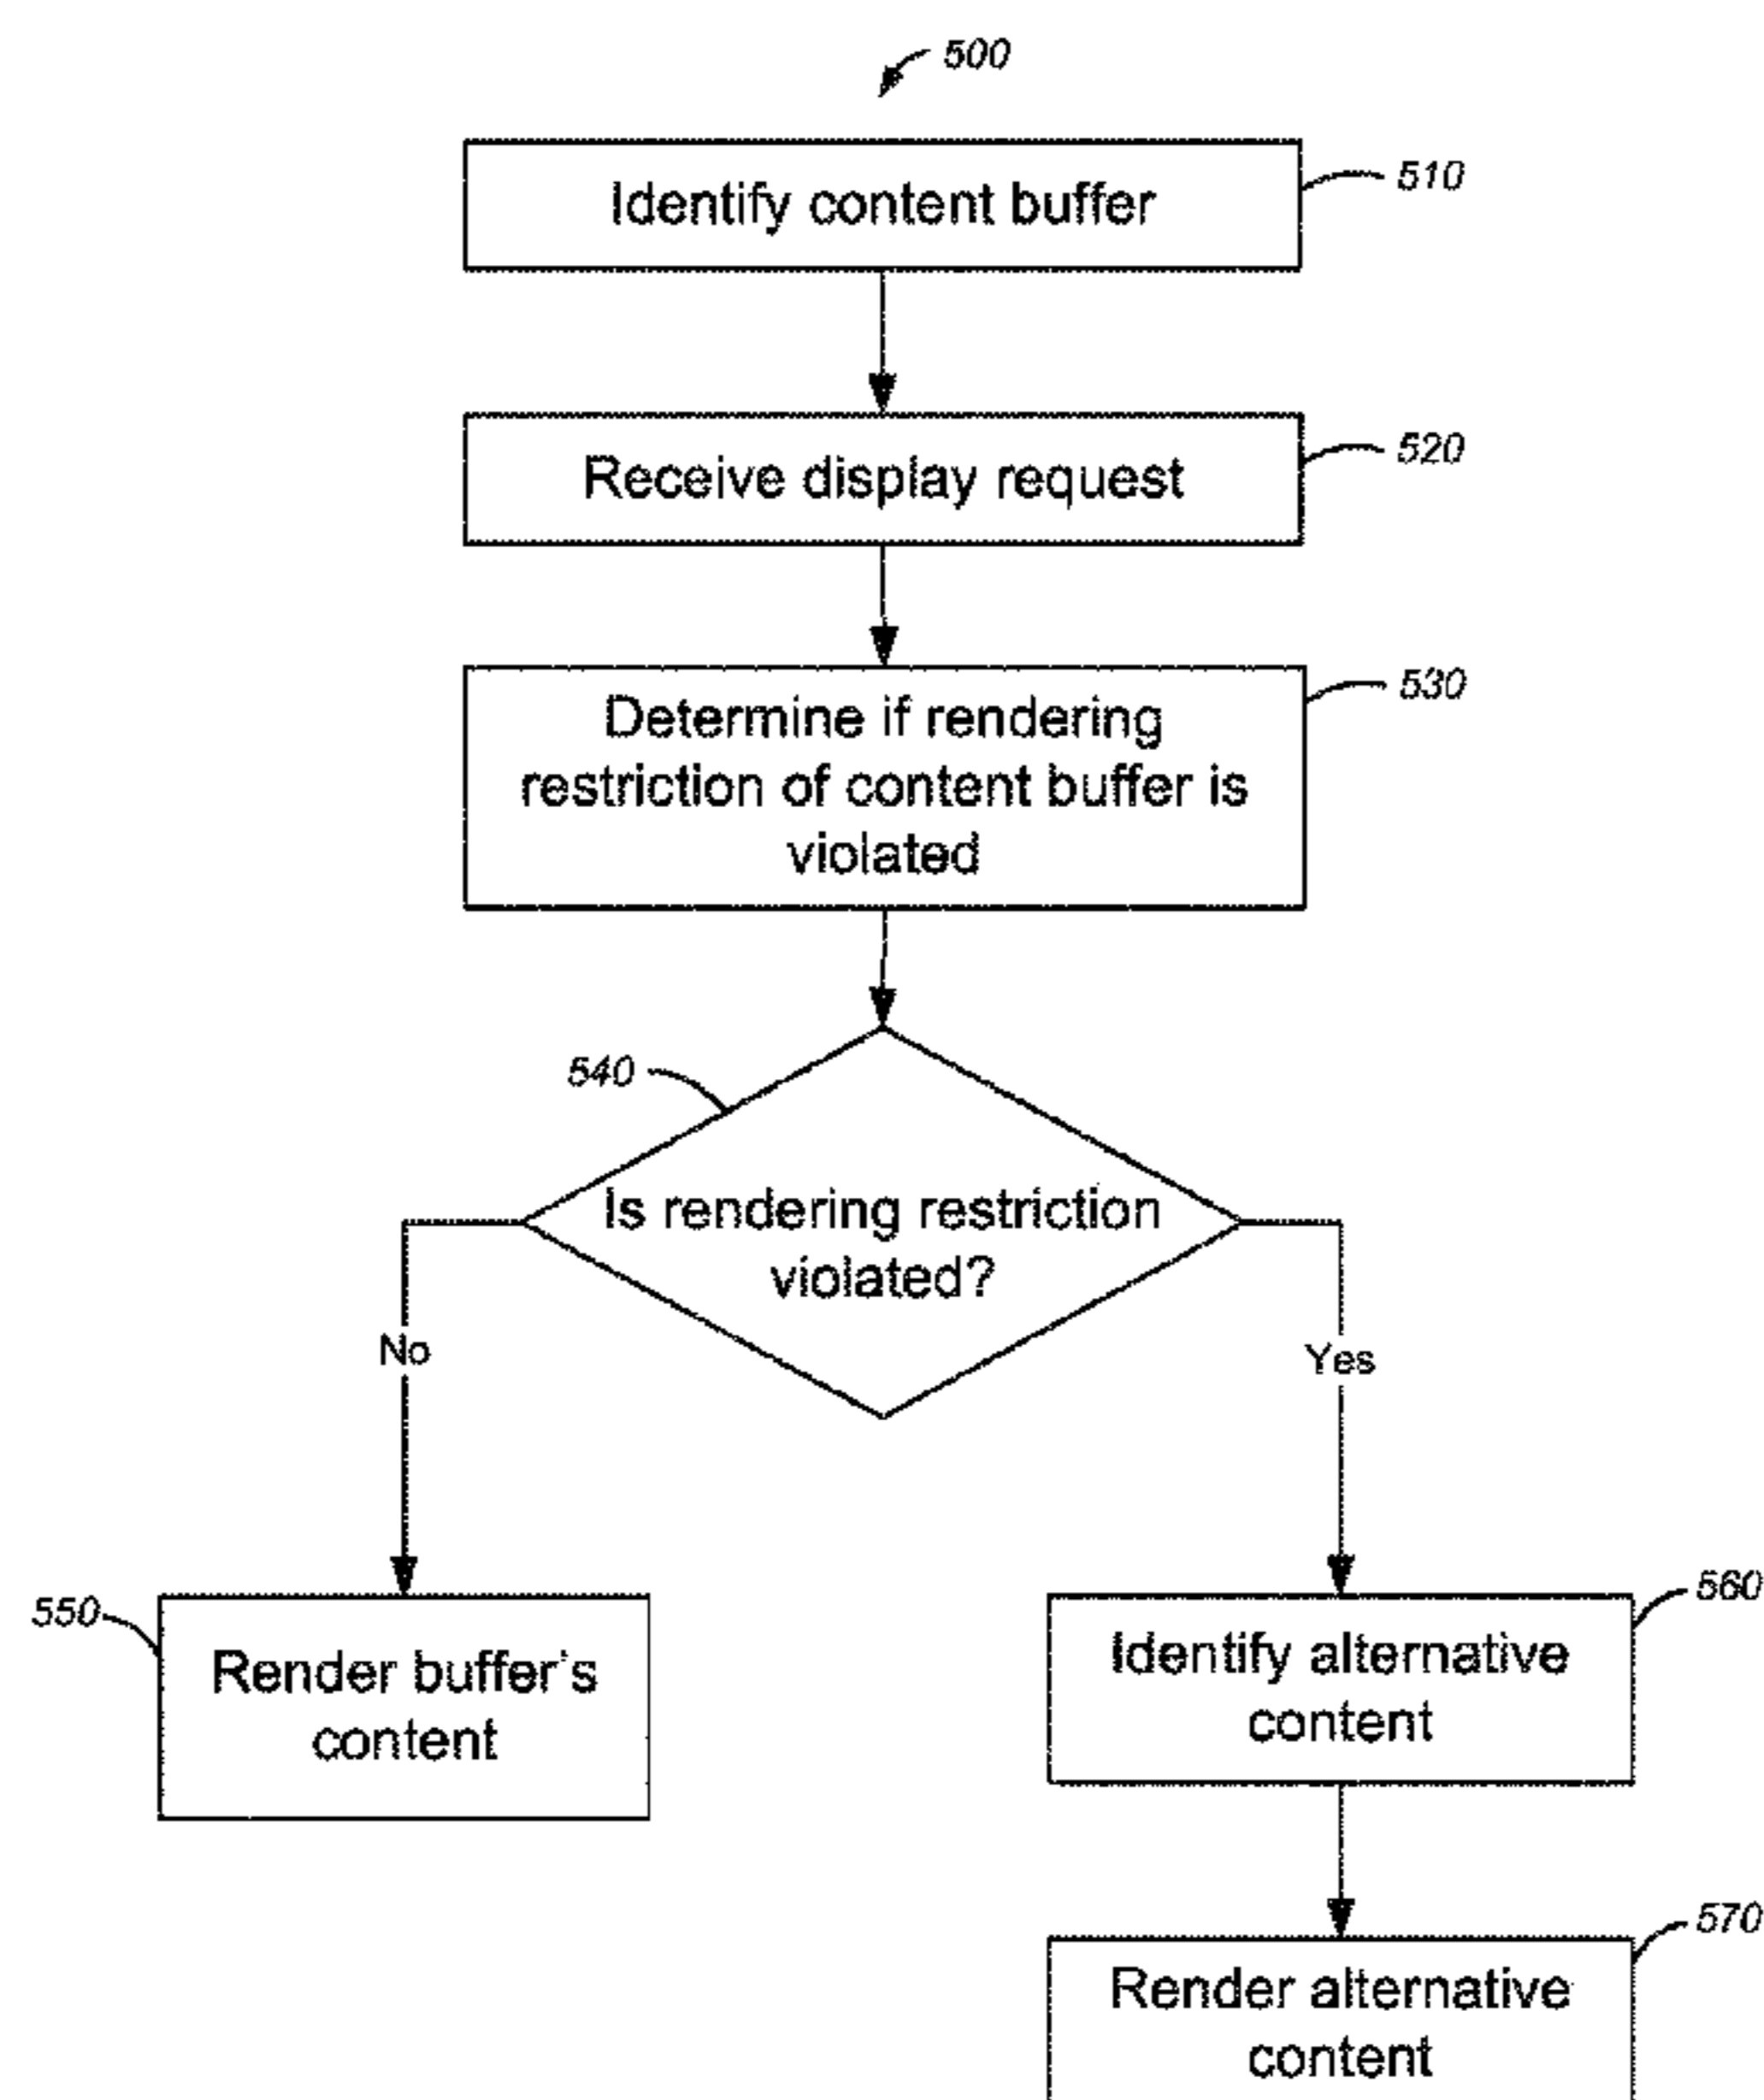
500

Identify content buffer

510

Receive display request

520

Determine if rendering restriction of content buffer is violated

530

540

Is rendering restriction violated?

No

Yes

550

Render buffer's content

560

Identify alternative content

570

Render alternative content